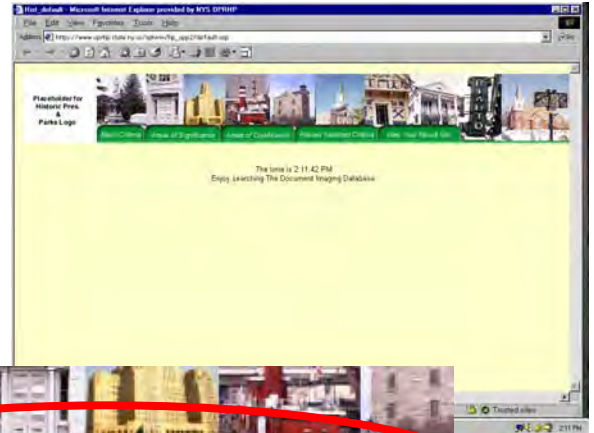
Hist_default - Microsoft Internet Explorer provided by NYS OPRHP

File Edit View Favorites Tools Help

Address http://www.oprhp.state.ny.us/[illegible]/default.asp

Placeholder for Historic Pres. & Parks Logo

About Criteria | Areas of Significance | Areas of Disturbance | Historic Selected Criteria | Was Your Result Site

The time is 2:11:42 PM
Enjoy Searching The Document Imaging Database

Trusted sites

2:11 PM